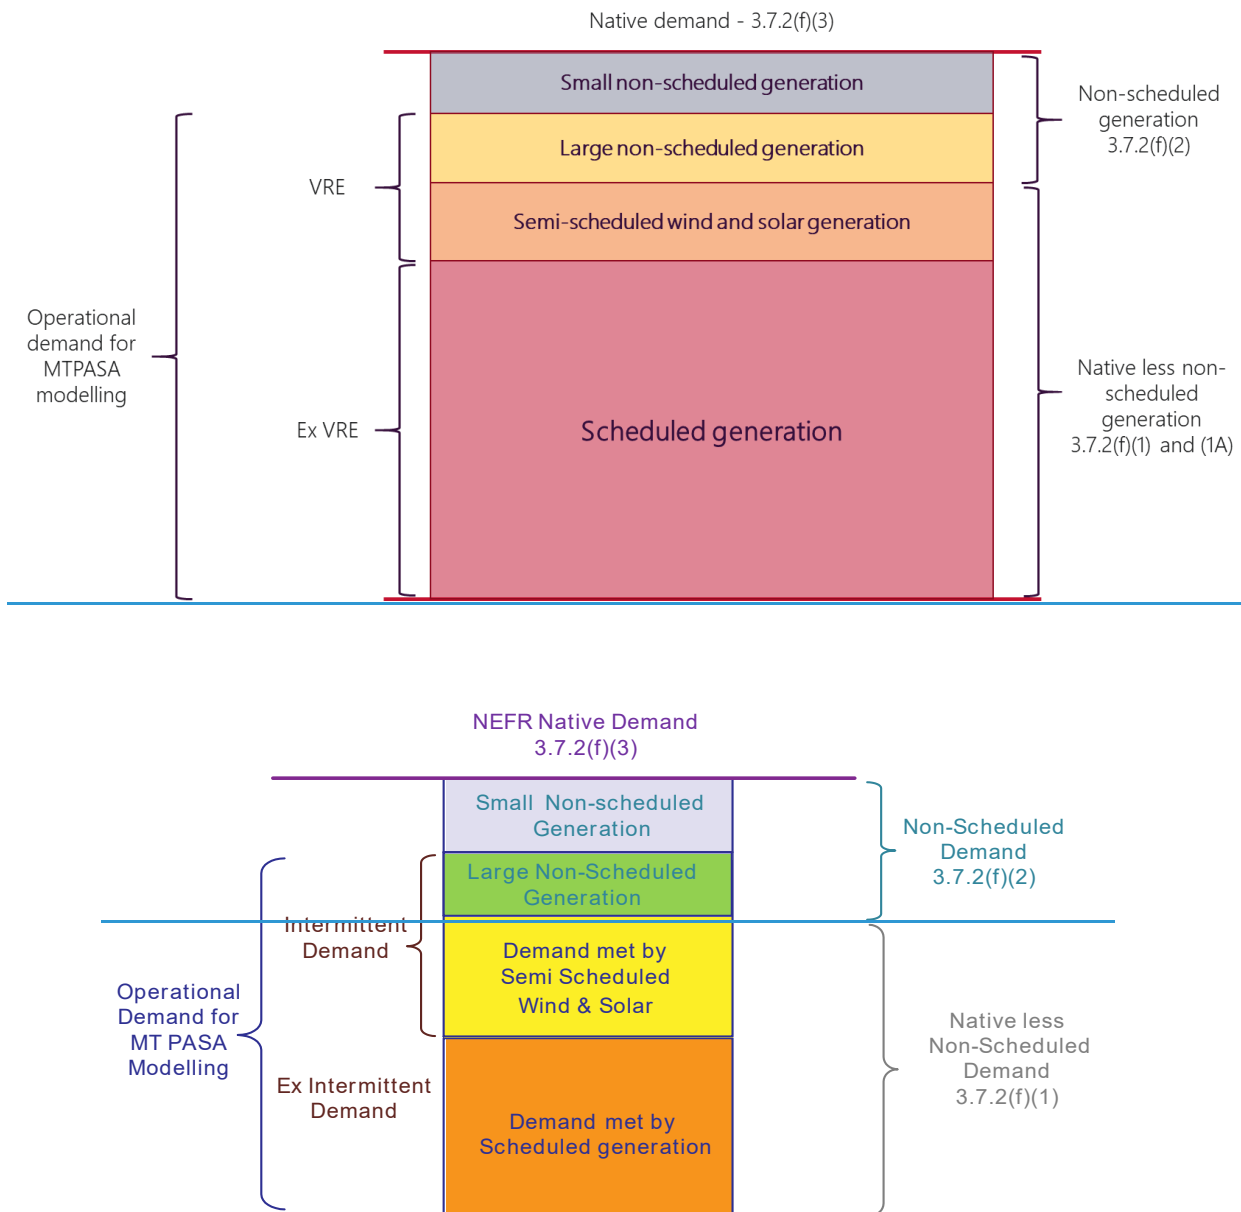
Native demand - 3.7.2(f)(3)

Small non-scheduled generation

Large non-scheduled generation

Semi-scheduled wind and solar generation

Scheduled generation

Non-scheduled generation 3.7.2(f)(2)

VRE

Operational demand for MTPASA modelling

Ex VRE

Native less non-scheduled generation 3.7.2(f)(1) and (1A)

NEFR Native Demand 3.7.2(f)(3)

Small Non-scheduled Generation

Large Non-Scheduled Generation

Non-Scheduled Demand 3.7.2(f)(2)

Intermittent Demand

Demand met by Semi Scheduled Wind & Solar

Operational Demand for MT PASA Modelling

Ex Intermittent Demand

Demand met by Scheduled generation

Native less Non-Scheduled Demand 3.7.2(f)(1)